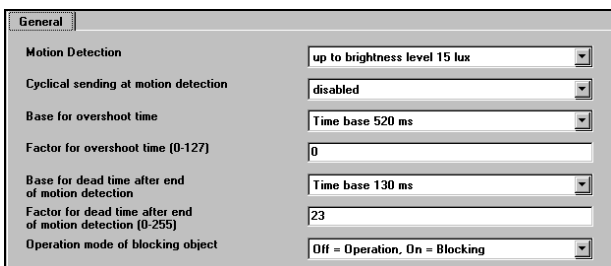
General

| | |
|---|---|
| Motion Detection | up to brightness level 15 lux |
| Cyclical sending at motion detection | disabled |
| Base for overshoot time | Time base 520 ms |
| Factor for overshoot time (0-127) | 0 |
| Base for dead time after end of motion detection | Time base 130 ms |
| Factor for dead time after end of motion detection (0-255) | 23 |
| Operation mode of blocking object | Off = Operation, On = Blocking |